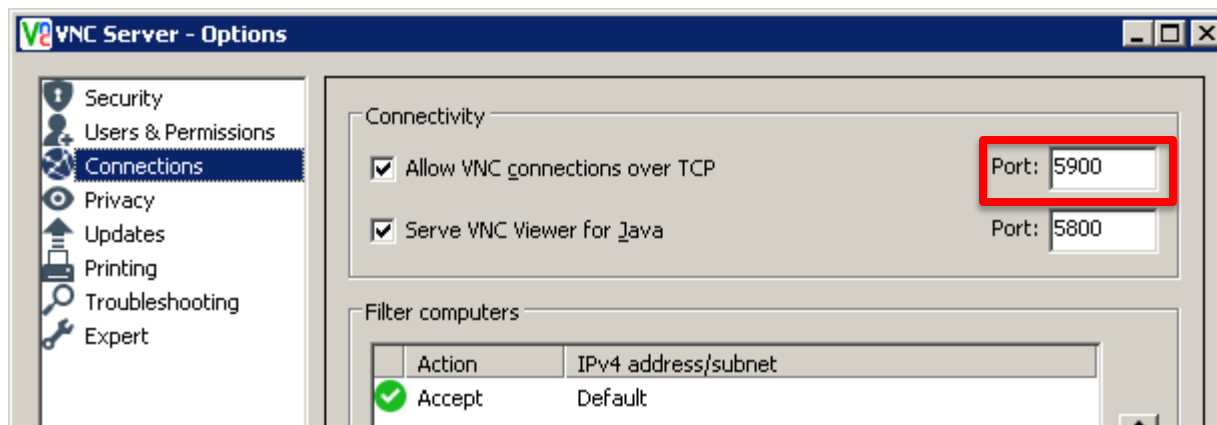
VNC Server - Options

Security
Users & Permissions
Connections
Privacy
Updates
Printing
Troubleshooting
Expert

Connectivity

Allow VNC connections over TCP Port: 5900

Serve VNC Viewer for Java Port: 5800

Filter computers

| | Action | IPv4 address/subnet |
|---|---|---|
| | Accept | Default |